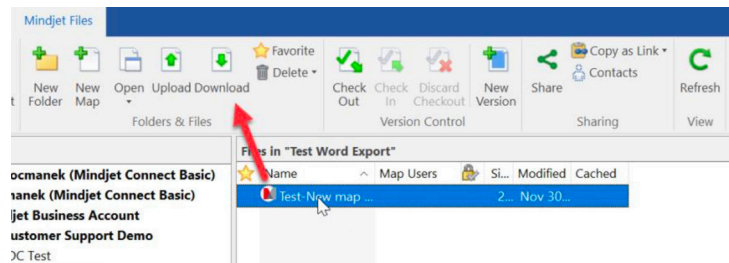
Mindjet Files

t | New Folder | New Map | Open | Upload | Download | Favorite | Delete | Check Out | Check In | Discard Checkout | New Version | Share | Copy as Link | Contacts | Refresh

Folders & Files | Version Control | Sharing | View

ocmanek (Mindjet Connect Basic)
manek (Mindjet Connect Basic)
jet Business Account
ustomer Support Demo
C Test

Files in "Test Word Export"

| Name | Map Users | | Si... | Modified | Cached |
|---|---|---|---|---|---|
| Test-New map ... | | | 2... | Nov 30... | |